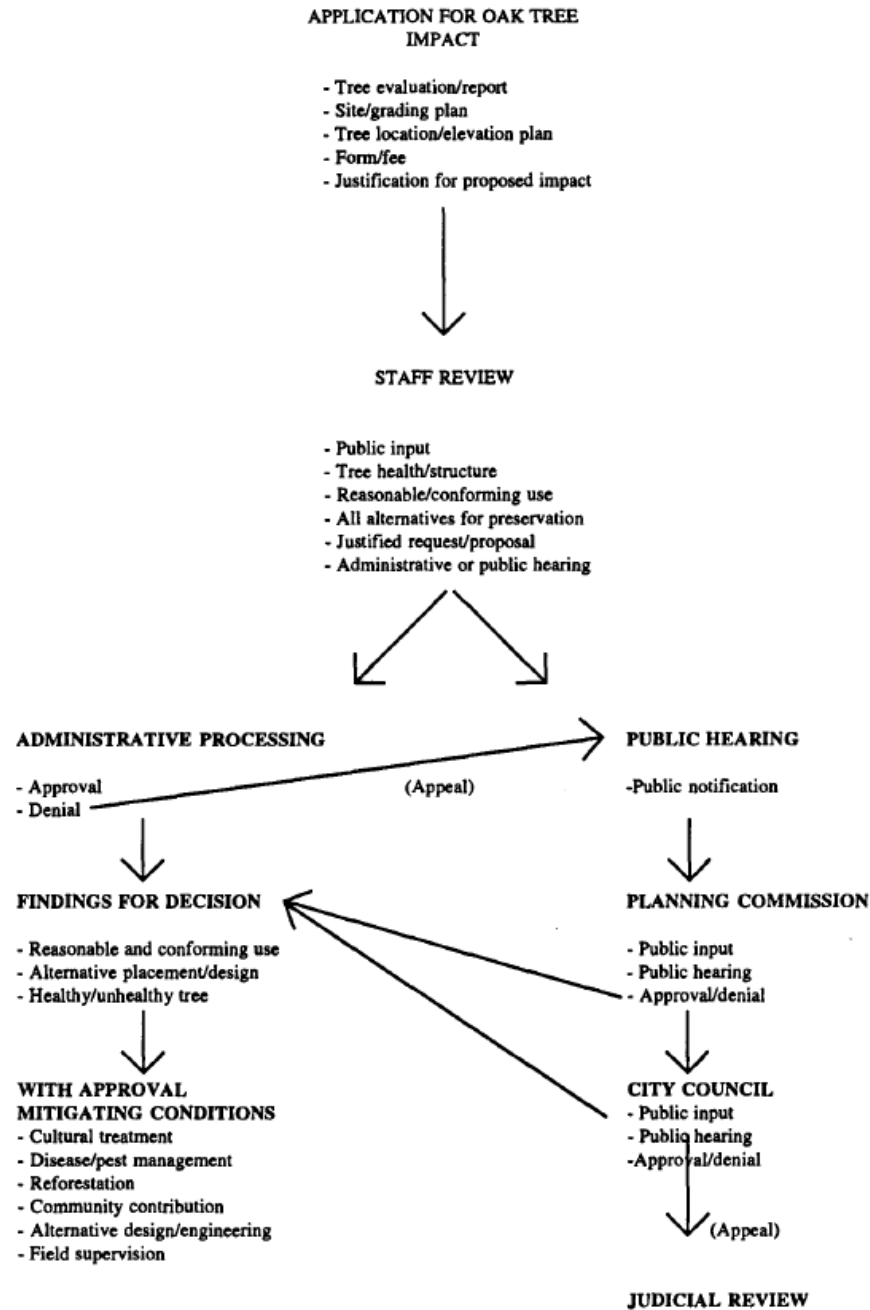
APPLICATION FOR OAK TREE IMPACT

- Tree evaluation/report
- Site/grading plan
- Tree location/elevation plan
- Form/fee
- Justification for proposed impact

STAFF REVIEW

- Public input
- Tree health/structure
- Reasonable/conforming use
- All alternatives for preservation
- Justified request/proposal
- Administrative or public hearing

ADMINISTRATIVE PROCESSING

- Approval
- Denial

(Appeal)

PUBLIC HEARING

-Public notification

FINDINGS FOR DECISION

- Reasonable and conforming use
- Alternative placement/design
- Healthy/unhealthy tree

PLANNING COMMISSION

- Public input
- Public hearing
- Approval/denial

WITH APPROVAL
MITIGATING CONDITIONS
- Cultural treatment
- Disease/pest management
- Reforestation
- Community contribution
- Alternative design/engineering
- Field supervision

CITY COUNCIL
- Public input
- Public hearing
-Approval/denial

(Appeal)

JUDICIAL REVIEW